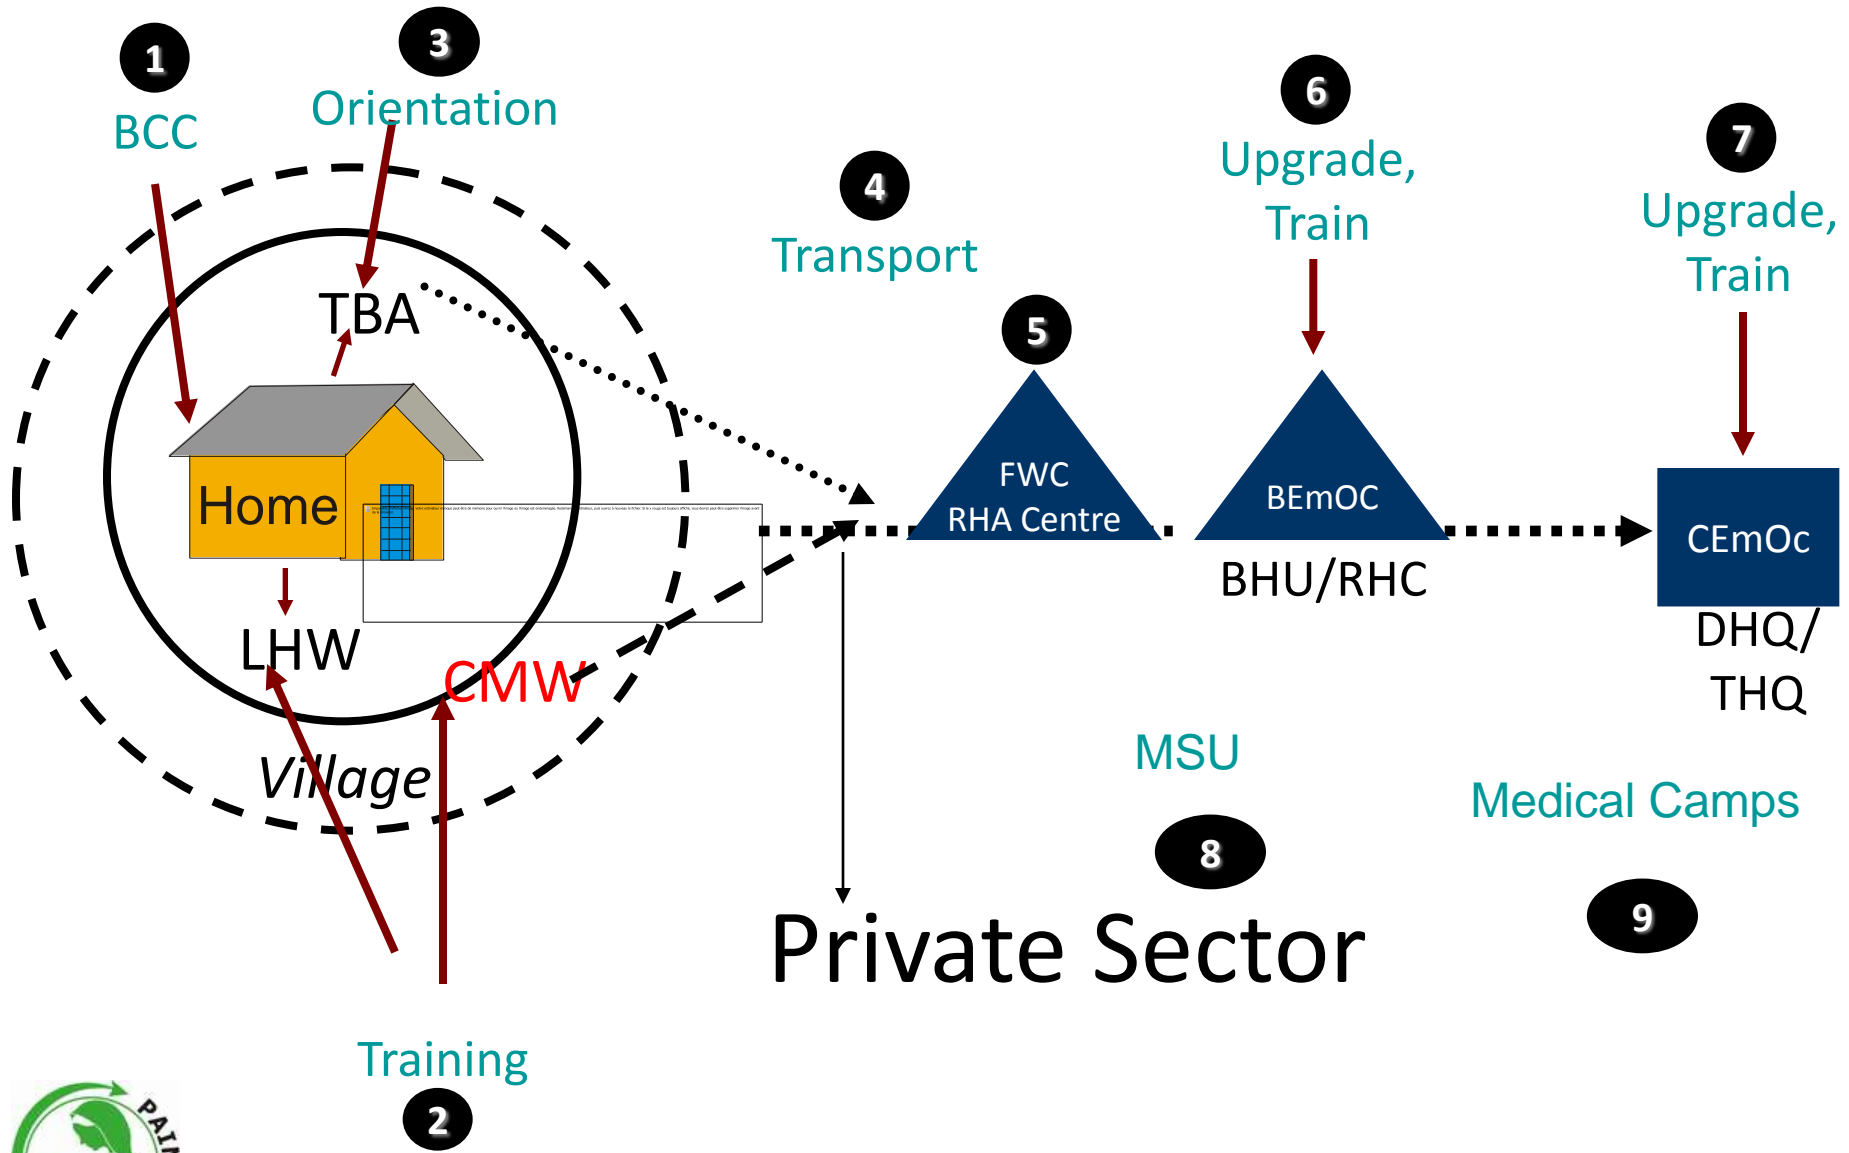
1
BCC

3
Orientation

TBA

Home

LHW

CMW

Village

Training
2

4
Transport

5
FWC
RHA Centre

6
Upgrade, Train

BEmOC
BHU/RHC

7
Upgrade, Train

CEmOc
DHQ/
THQ

MSU
8

Medical Camps
9

Private Sector

PAI